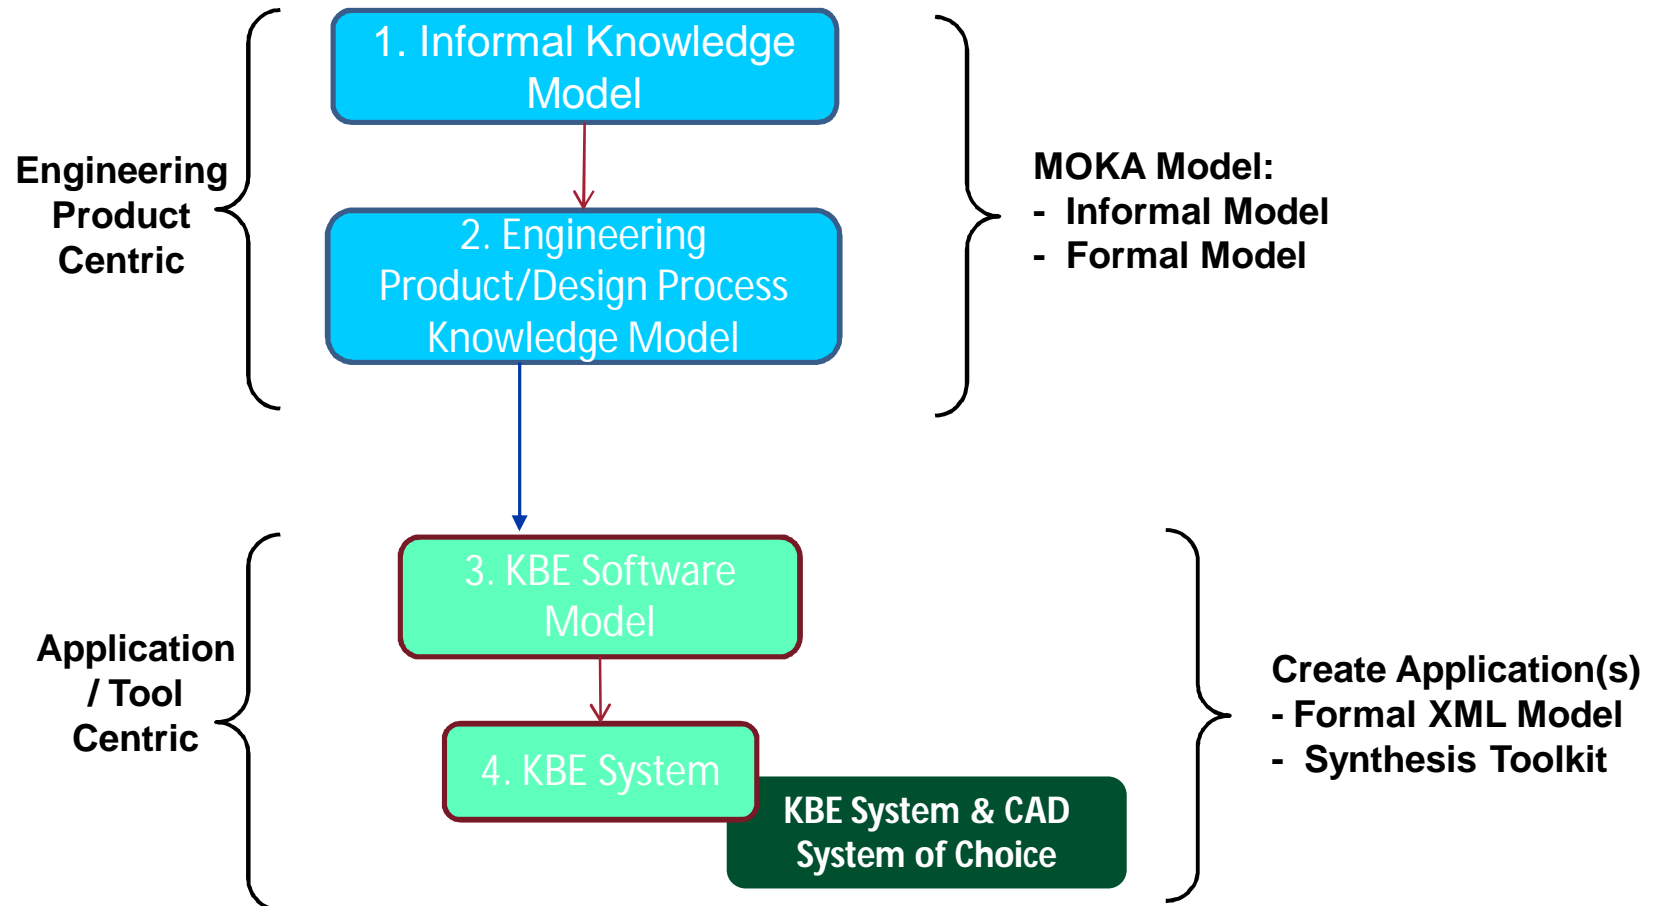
1. Informal Knowledge Model

Engineering Product Centric

2. Engineering Product/Design Process Knowledge Model

MOKA Model:
- Informal Model
- Formal Model

3. KBE Software Model

Application / Tool Centric

4. KBE System

KBE System & CAD System of Choice

Create Application(s)
- Formal XML Model
- Synthesis Toolkit